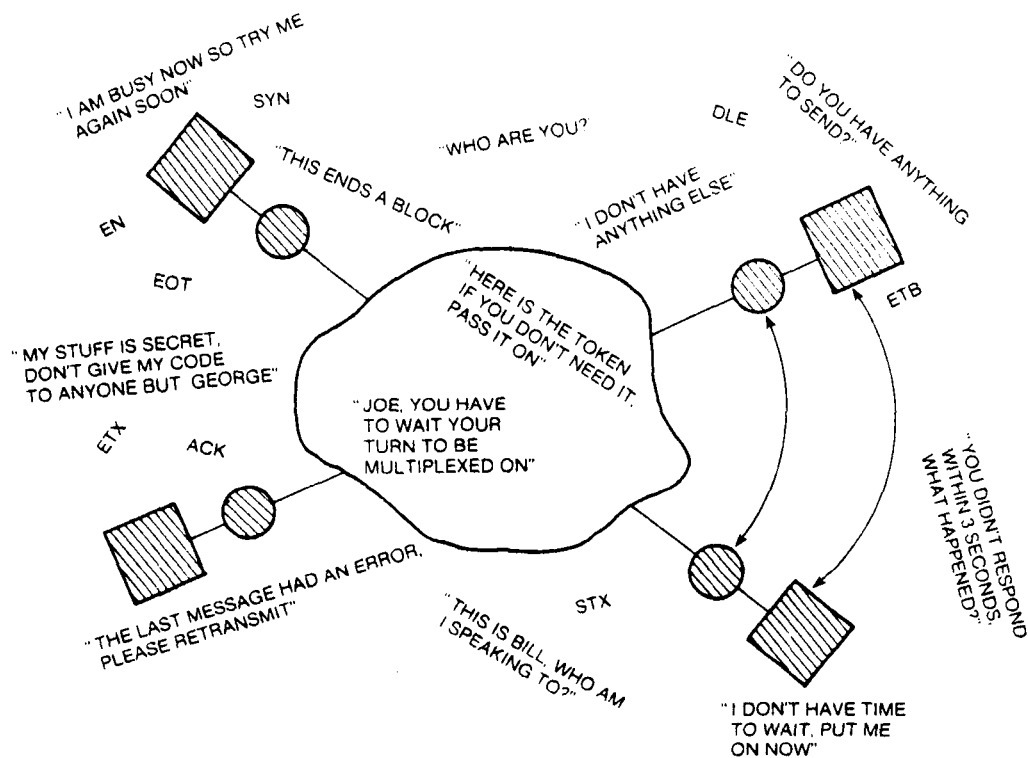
"I AM BUSY NOW SO TRY ME AGAIN SOON"

SYN

"THIS ENDS A BLOCK"

"WHO ARE YOU?

DLE

"DO YOU HAVE ANYTHING TO SEND?"

"I DON'T HAVE ANYTHING ELSE"

EN

EOT

"HERE IS THE TOKEN IF YOU DON'T NEED IT, PASS IT ON"

ETB

"MY STUFF IS SECRET, DON'T GIVE MY CODE TO ANYONE BUT GEORGE"

"JOE, YOU HAVE TO WAIT YOUR TURN TO BE MULTIPLEXED ON"

ETX

ACK

"YOU DIDN'T RESPOND WITHIN 3 SECONDS, WHAT HAPPENED?"

"THE LAST MESSAGE HAD AN ERROR, PLEASE RETRANSMIT"

"THIS IS BILL, WHO AM I SPEAKING TO?"

STX

"I DON'T HAVE TIME TO WAIT, PUT ME ON NOW"